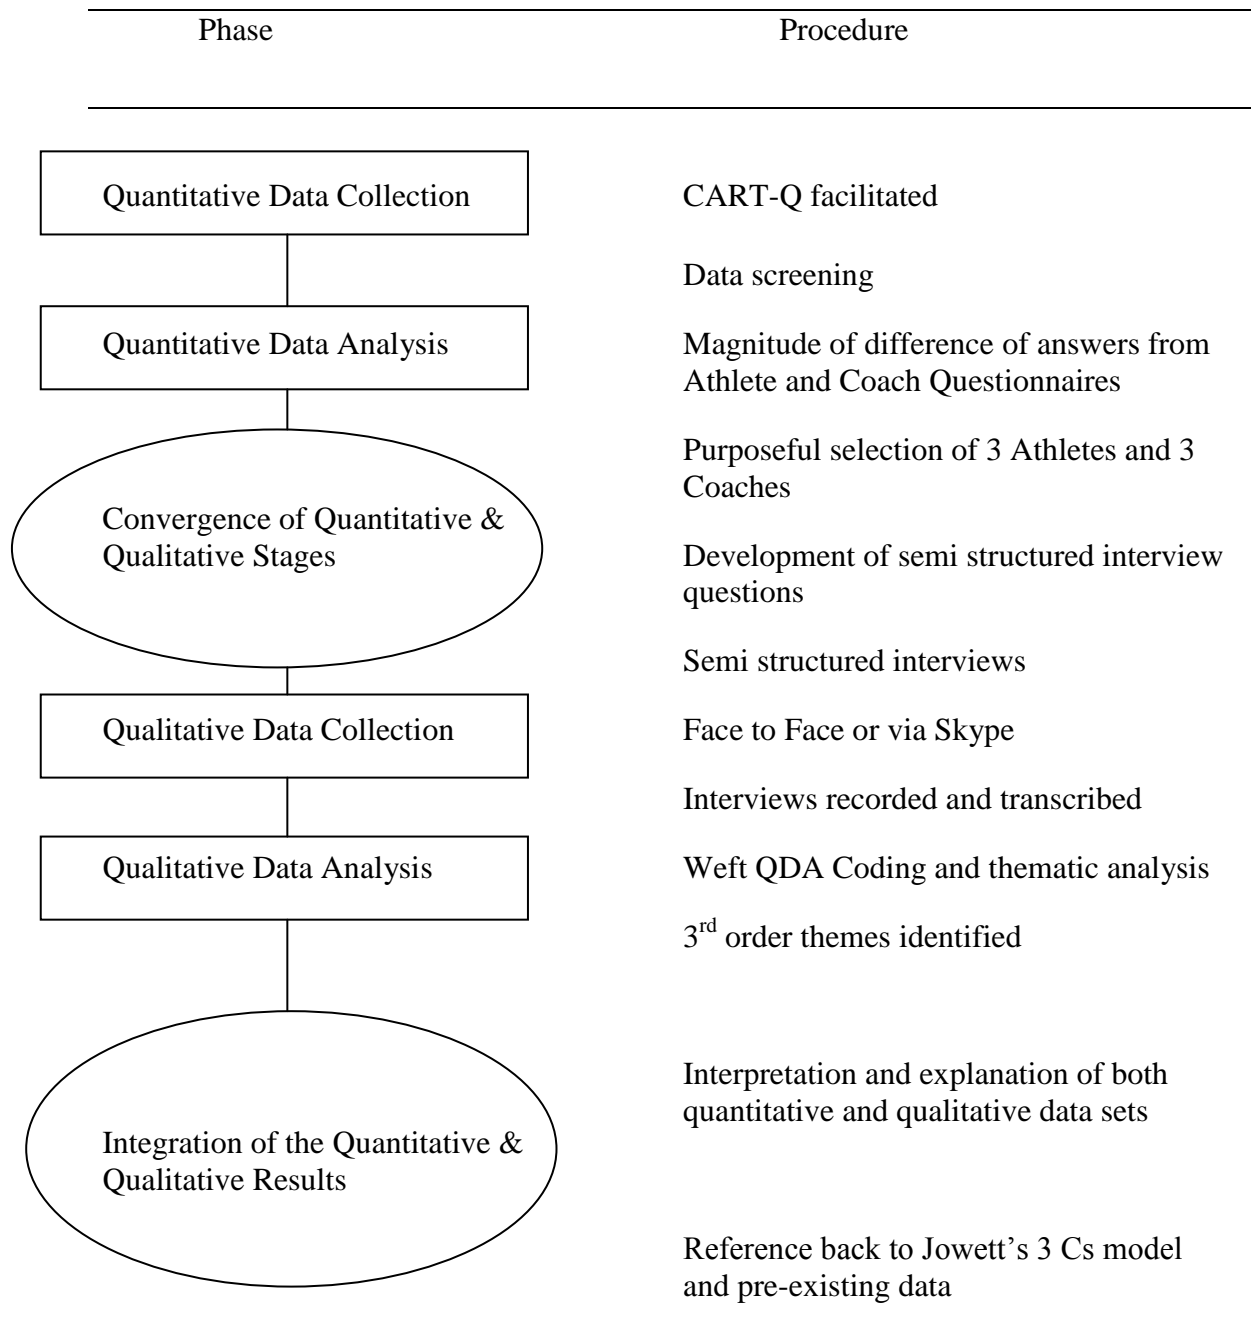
Phase

Procedure

Quantitative Data Collection

CART-Q facilitated

Data screening

Quantitative Data Analysis

Magnitude of difference of answers from Athlete and Coach Questionnaires

Purposeful selection of 3 Athletes and 3 Coaches

Convergence of Quantitative & Qualitative Stages

Development of semi structured interview questions

Semi structured interviews

Qualitative Data Collection

Face to Face or via Skype

Interviews recorded and transcribed

Qualitative Data Analysis

Weft QDA Coding and thematic analysis

3$^{rd}$ order themes identified

Interpretation and explanation of both quantitative and qualitative data sets

Integration of the Quantitative & Qualitative Results

Reference back to Jowett's 3 Cs model and pre-existing data